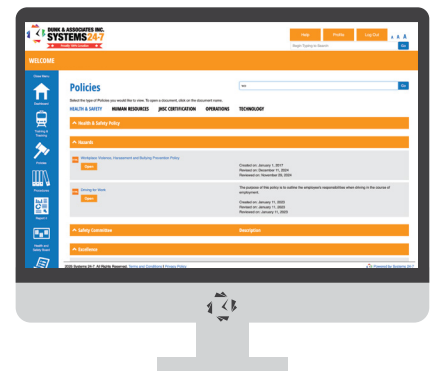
DUNK & ASSOCIATES INC.
SYSTEMS 24-7
Help Profile Log Out
Begin Typing to Search Go
WELCOME
Show Menu
Dashboard
Training & Tracking
Policies
Procedures
Reports
Health and Safety Board
Policies
Select the type of Policies you would like to view. To open a document, click on the document name.
HEALTH & SAFETY HUMAN RESOURCES JHSC CERTIFICATION OPERATIONS TECHNOLOGY
Health & Safety Policy
Hazards
Workplace Violence, Harassment and Bullying Prevention Policy
Open
Created on: January 1, 2017
Revised on: December 11, 2024
Reviewed on: November 28, 2024
Driving for Work
Open
The purpose of this policy is to outline the employee's responsibilities when driving in the course of employment.
Created on: January 11, 2023
Revised on: January 11, 2023
Reviewed on: January 11, 2023
Safety Committee
Description
Resilience
2020 Systems 24-7. All Rights Reserved. Terms and Conditions | Privacy Policy
Powered by Systems 24-7